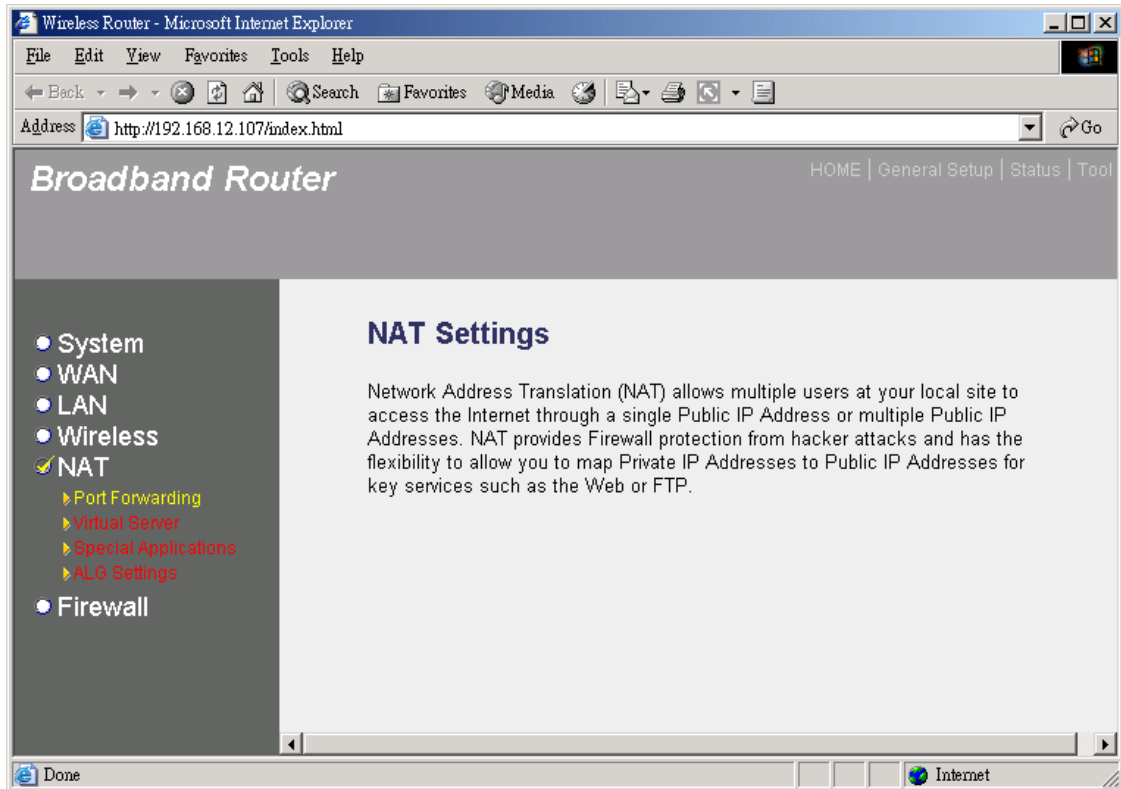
Wireless Router - Microsoft Internet Explorer

File Edit View Favorites Tools Help

Back Search Favorites Media

Address http://192.168.12.107/index.html Go

Broadband Router

HOME | General Setup | Status | Tool

System
WAN
LAN
Wireless
NAT
Port Forwarding
Virtual Server
Special Applications
ALG Settings
Firewall

NAT Settings

Network Address Translation (NAT) allows multiple users at your local site to access the Internet through a single Public IP Address or multiple Public IP Addresses. NAT provides Firewall protection from hacker attacks and has the flexibility to allow you to map Private IP Addresses to Public IP Addresses for key services such as the Web or FTP.

Done Internet